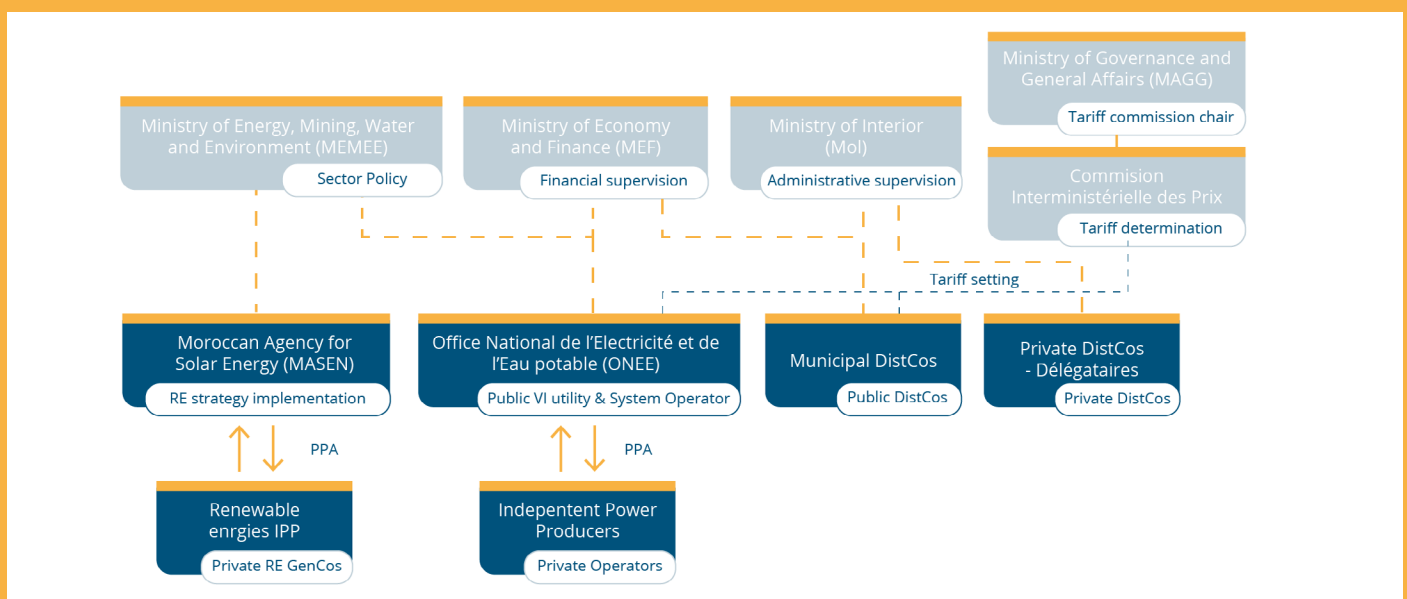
Ministry of Governance and General Affairs (MAGG)
Tariff commission chair

Ministry of Energy, Mining, Water and Environment (MEMEE)
Sector Policy

Ministry of Economy and Finance (MEF)
Financial supervision

Ministry of Interior (MoI)
Administrative supervision

Commision Interministérielle des Prix
Tariff determination

Tariff setting

Moroccan Agency for Solar Energy (MASEN)
RE strategy implementation

Office National de l'Electricité et de l'Eau potable (ONEE)
Public VI utility & System Operator

Municipal DistCos
Public DistCos

Private DistCos - Délégataires
Private DistCos

PPA

PPA

Renewable enrgies IPP
Private RE GenCos

Indepentent Power Producers
Private Operators